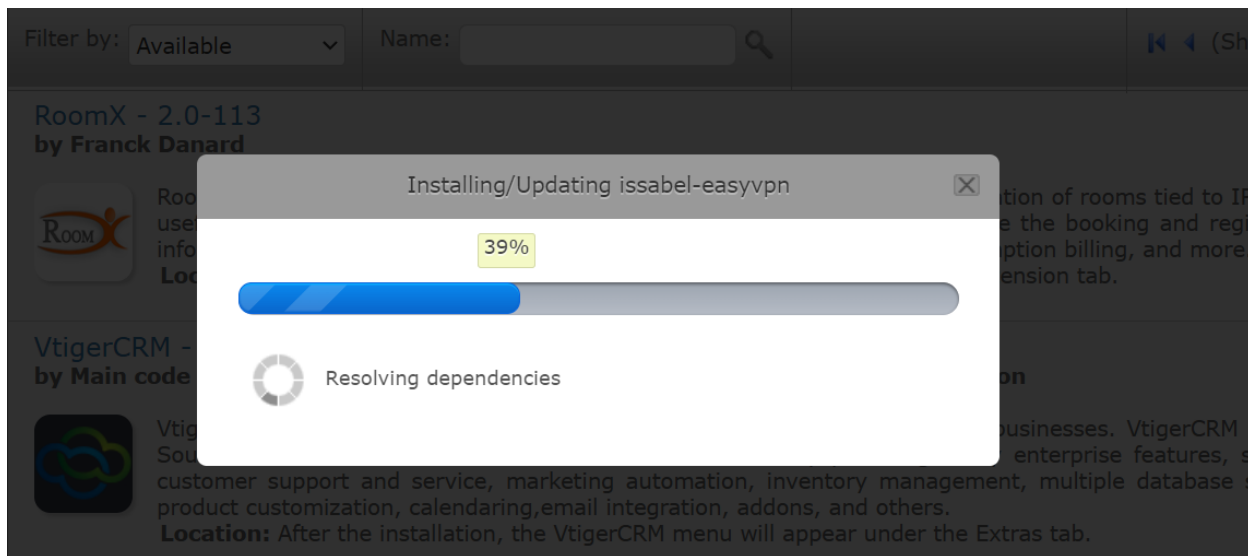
Filter by: Available

Name:

(Sh

RoomX - 2.0-113
by Franck Danard

Roo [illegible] tion of rooms tied to IP
use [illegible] e the booking and regi
info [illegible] ption billing, and more
Loc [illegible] ension tab.

Installing/Updating issabel-easyvpn

39%

Resolving dependencies

VtigerCRM - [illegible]
by Main code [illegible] on

Vtig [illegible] businesses. VtigerCRM
Sou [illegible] enterprise features, s
customer support and service, marketing automation, inventory management, multiple database s
product customization, calendaring,email integration, addons, and others.
Location: After the installation, the VtigerCRM menu will appear under the Extras tab.